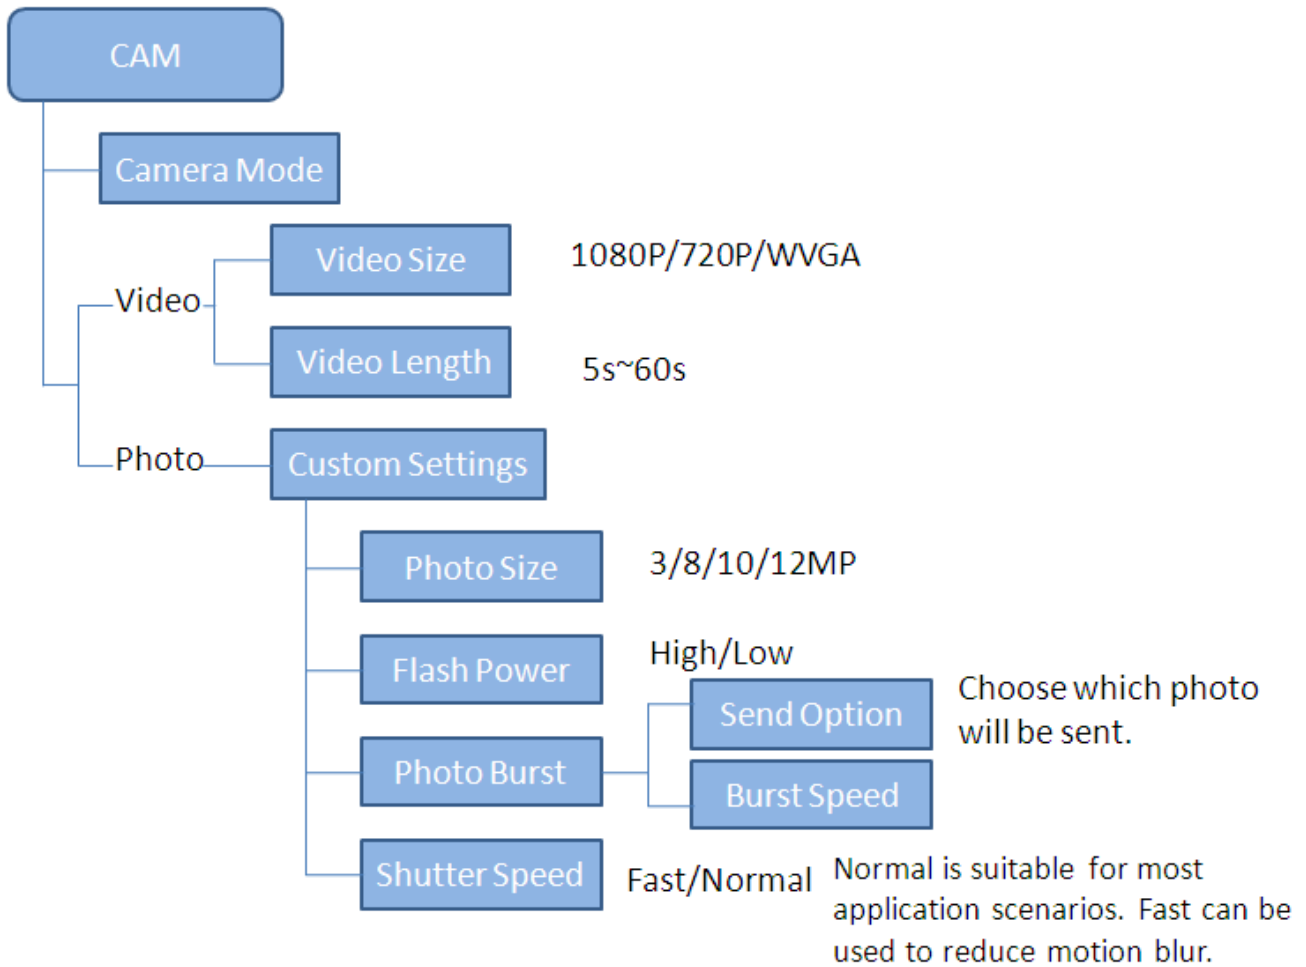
CAM

Camera Mode

Video

Video Size

1080P/720P/WVGA

Video Length

5s~60s

Photo

Custom Settings

Photo Size

3/8/10/12MP

Flash Power

High/Low

Photo Burst

Send Option

Choose which photo will be sent.

Burst Speed

Shutter Speed

Fast/Normal

Normal is suitable for most application scenarios. Fast can be used to reduce motion blur.